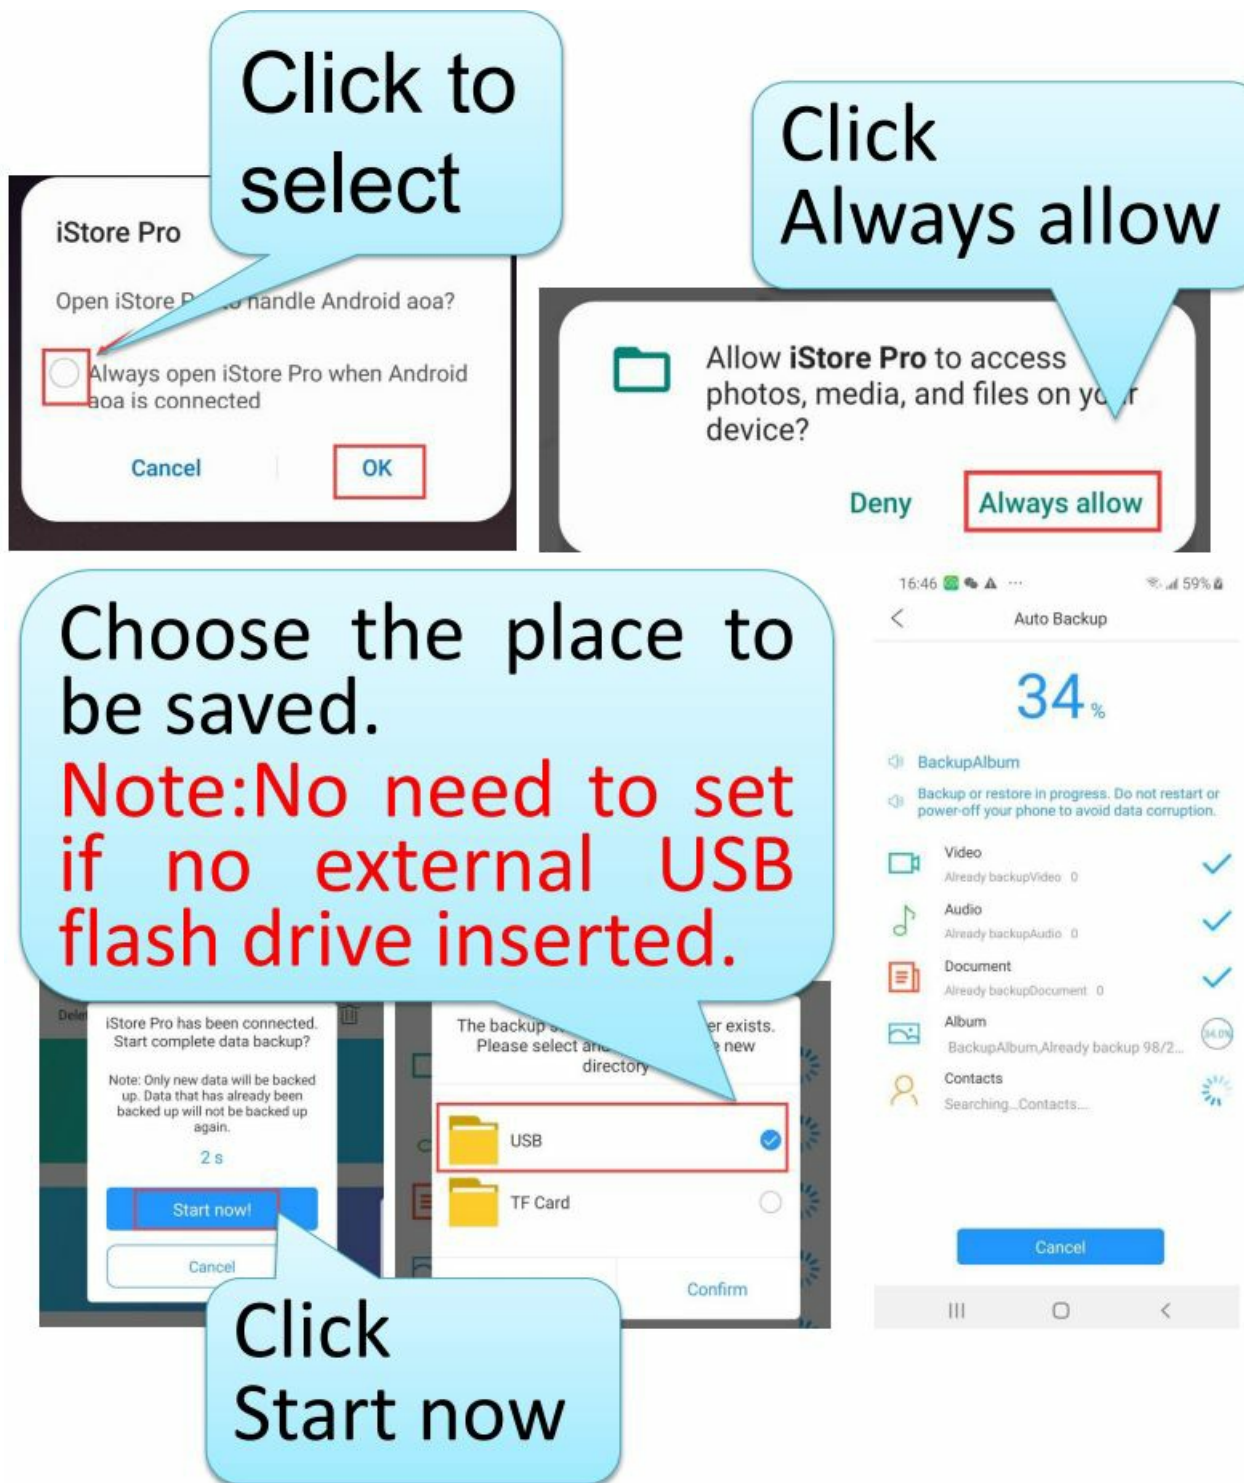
Click to select

iStore Pro

Open iStore P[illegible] handle Android aoa?

Always open iStore Pro when Android aoa is connected

Cancel

OK

Click Always allow

Allow **iStore Pro** to access photos, media, and files on yo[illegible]r device?

Deny

Always allow

Choose the place to be saved.

Note:No need to set if no external USB flash drive inserted.

16:46

59%

Auto Backup

34%

BackupAlbum

Backup or restore in progress. Do not restart or power-off your phone to avoid data corruption.

Video
Already backupVideo 0

Audio
Already backupAudio 0

Document
Already backupDocument 0

Album
BackupAlbum,Already backup 98/2...

34.0%

Contacts
Searching...Contacts...

Cancel

Dele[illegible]

iStore Pro has been connected. Start complete data backup?

Note: Only new data will be backed up. Data that has already been backed up will not be backed up again.

2 s

Start now!

Cancel

The backup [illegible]er exists. Please select an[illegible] new directory

USB

TF Card

Confirm

Click Start now